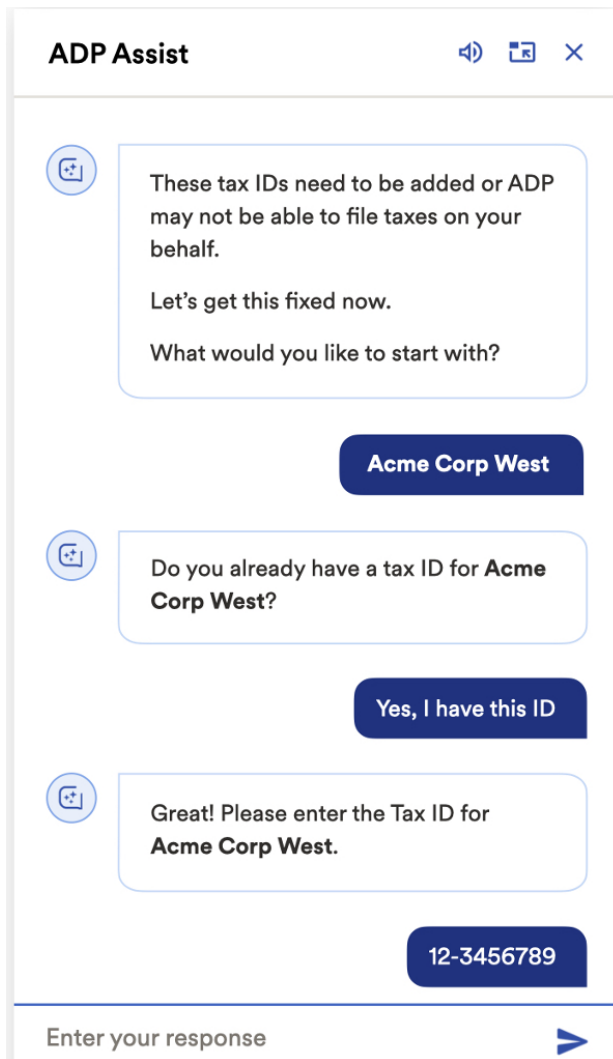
ADP Assist

These tax IDs need to be added or ADP may not be able to file taxes on your behalf.

Let's get this fixed now.

What would you like to start with?

Acme Corp West

Do you already have a tax ID for **Acme Corp West**?

Yes, I have this ID

Great! Please enter the Tax ID for **Acme Corp West**.

12-3456789

Enter your response